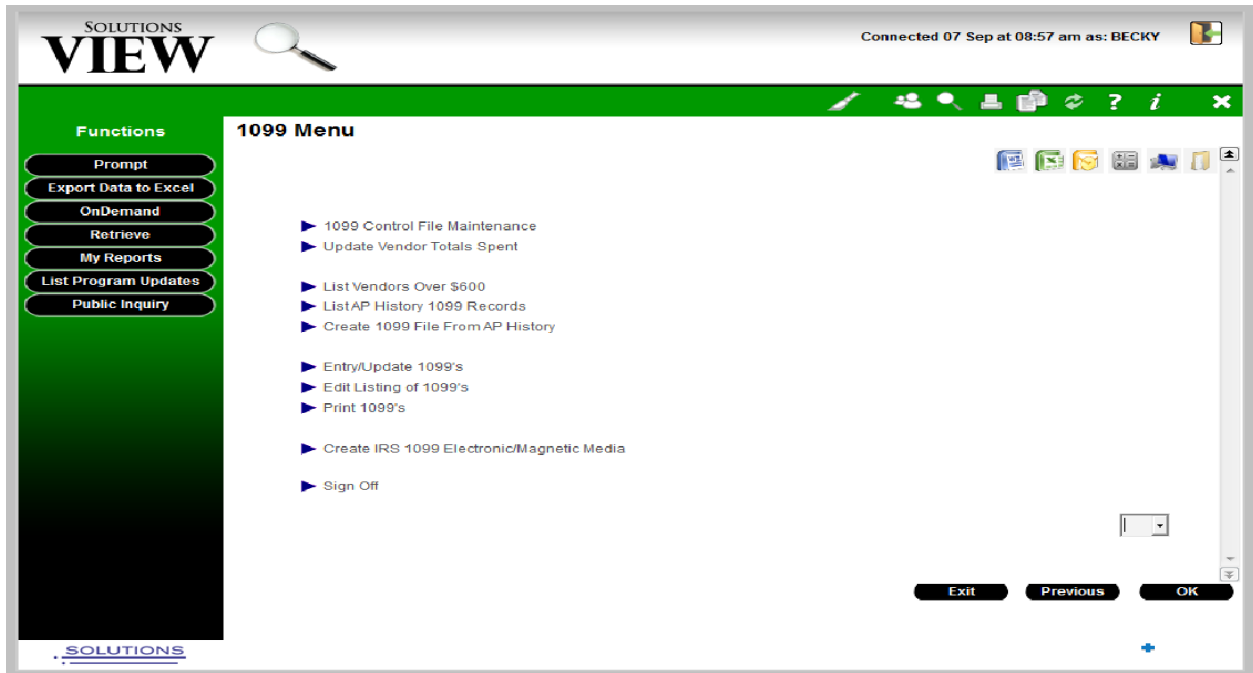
SOLUTIONS
VIEW

Connected 07 Sep at 08:57 am as: BECKY

Functions

Prompt
Export Data to Excel
OnDemand
Retrieve
My Reports
List Program Updates
Public Inquiry

1099 Menu

1099 Control File Maintenance
Update Vendor Totals Spent

List Vendors Over $600
List AP History 1099 Records
Create 1099 File From AP History

Entry/Update 1099's
Edit Listing of 1099's
Print 1099's

Create IRS 1099 Electronic/Magnetic Media

Sign Off

Exit
Previous
OK

SOLUTIONS